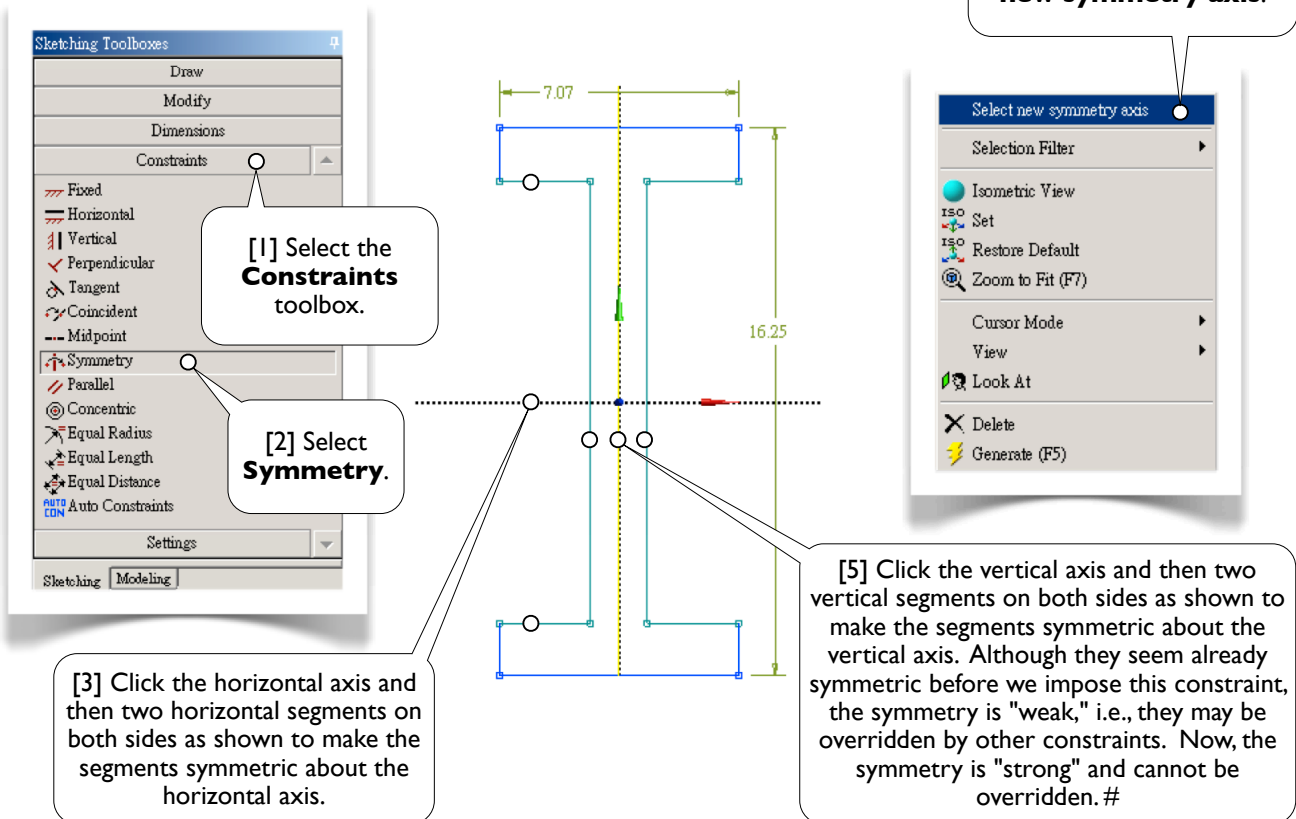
new symmetry axis.

Sketching Toolboxes
Draw
Modify
Dimensions
Constraints
Fixed
Horizontal
Vertical
Perpendicular
Tangent
Coincident
Midpoint
Symmetry
Parallel
Concentric
Equal Radius
Equal Length
Equal Distance
AUTO CON Auto Constraints
Settings
Sketching Modeling

[1] Select the **Constraints** toolbox.

[2] Select **Symmetry**.

7.07

16.25

Select new symmetry axis
Selection Filter
Isometric View
ISO Set
ISO Restore Default
Zoom to Fit (F7)
Cursor Mode
View
Look At
Delete
Generate (F5)

[3] Click the horizontal axis and then two horizontal segments on both sides as shown to make the segments symmetric about the horizontal axis.

[5] Click the vertical axis and then two vertical segments on both sides as shown to make the segments symmetric about the vertical axis. Although they seem already symmetric before we impose this constraint, the symmetry is "weak," i.e., they may be overridden by other constraints. Now, the symmetry is "strong" and cannot be overridden. #